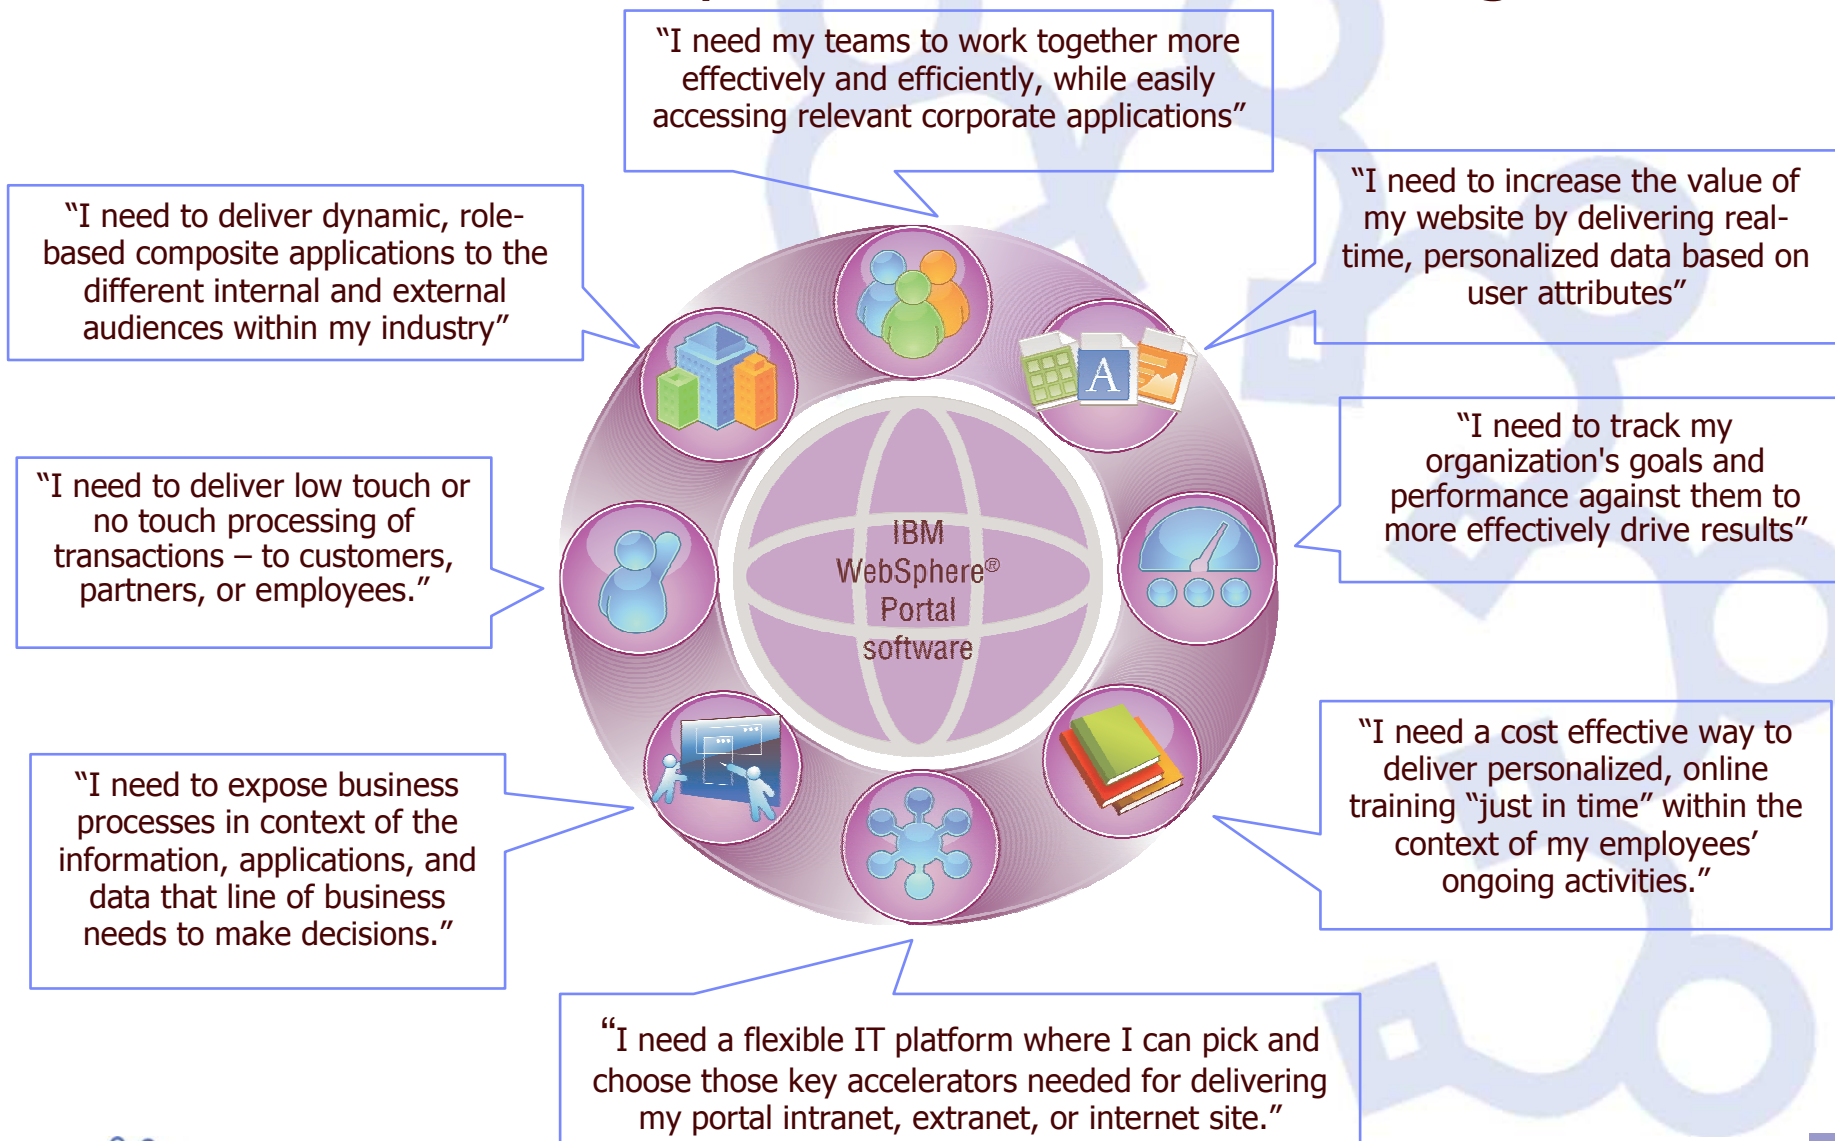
“I need my teams to work together more effectively and efficiently, while easily accessing relevant corporate applications”

“I need to deliver dynamic, role-based composite applications to the different internal and external audiences within my industry”

“I need to increase the value of my website by delivering real-time, personalized data based on user attributes”

“I need to track my organization's goals and performance against them to more effectively drive results”

“I need to deliver low touch or no touch processing of transactions – to customers, partners, or employees.”

IBM WebSphere® Portal software

“I need to expose business processes in context of the information, applications, and data that line of business needs to make decisions.”

“I need a cost effective way to deliver personalized, online training “just in time” within the context of my employees’ ongoing activities.”

“I need a flexible IT platform where I can pick and choose those key accelerators needed for delivering my portal intranet, extranet, or internet site.”